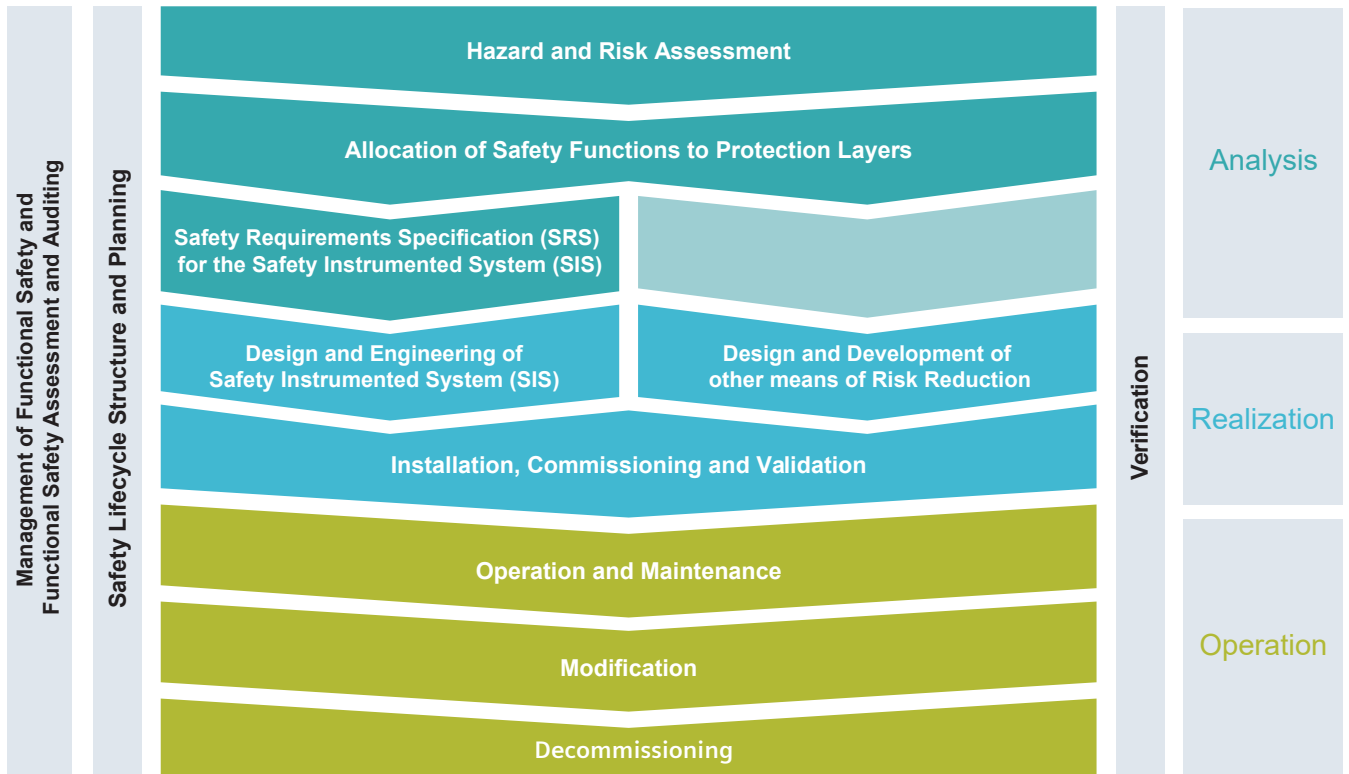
Management of Functional Safety and Functional Safety Assessment and Auditing

Safety Lifecycle Structure and Planning

Hazard and Risk Assessment

Allocation of Safety Functions to Protection Layers

Safety Requirements Specification (SRS) for the Safety Instrumented System (SIS)

Design and Engineering of Safety Instrumented System (SIS)

Design and Development of other means of Risk Reduction

Installation, Commissioning and Validation

Operation and Maintenance

Modification

Decommissioning

Verification

Analysis

Realization

Operation